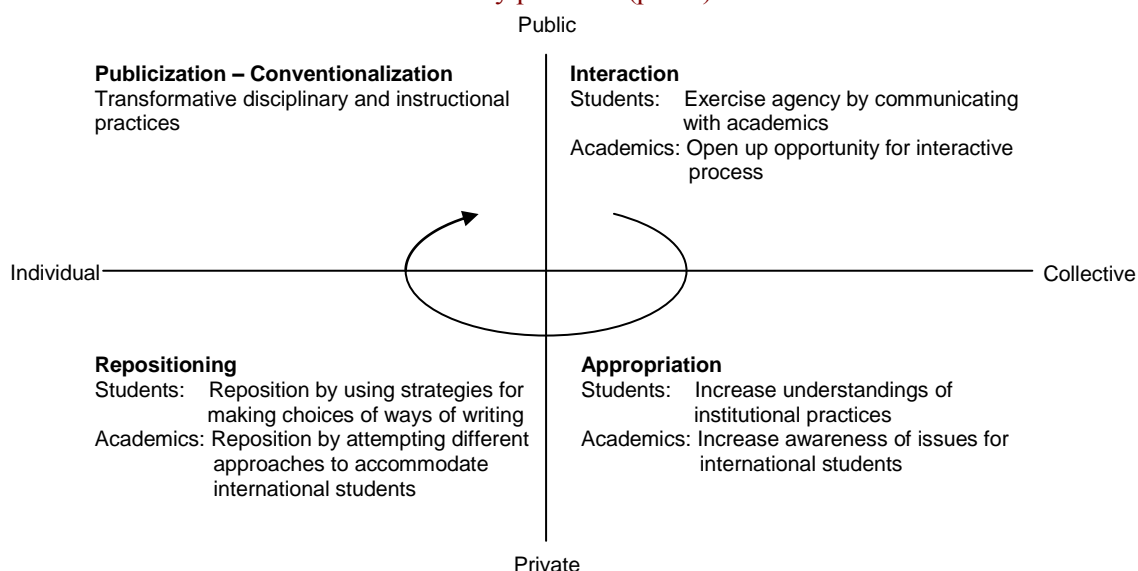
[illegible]

Public

**Publicization – Conventionalization**
Transformative disciplinary and instructional practices

**Interaction**
Students: Exercise agency by communicating with academics
Academics: Open up opportunity for interactive process

Individual

Collective

**Repositioning**
Students: Reposition by using strategies for making choices of ways of writing
Academics: Reposition by attempting different approaches to accommodate international students

**Appropriation**
Students: Increase understandings of institutional practices
Academics: Increase awareness of issues for international students

Private